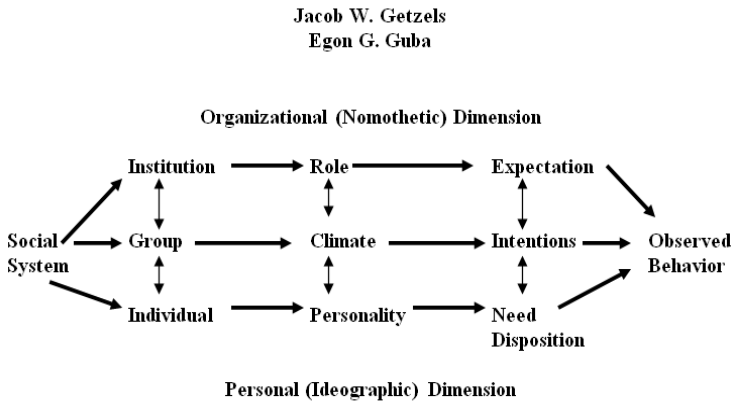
Jacob W. Getzels
Egon G. Guba

Organizational (Nomothetic) Dimension

Institution

Role

Expectation

Social System

Group

Climate

Intentions

Observed Behavior

Individual

Personality

Need Disposition

Personal (Ideographic) Dimension